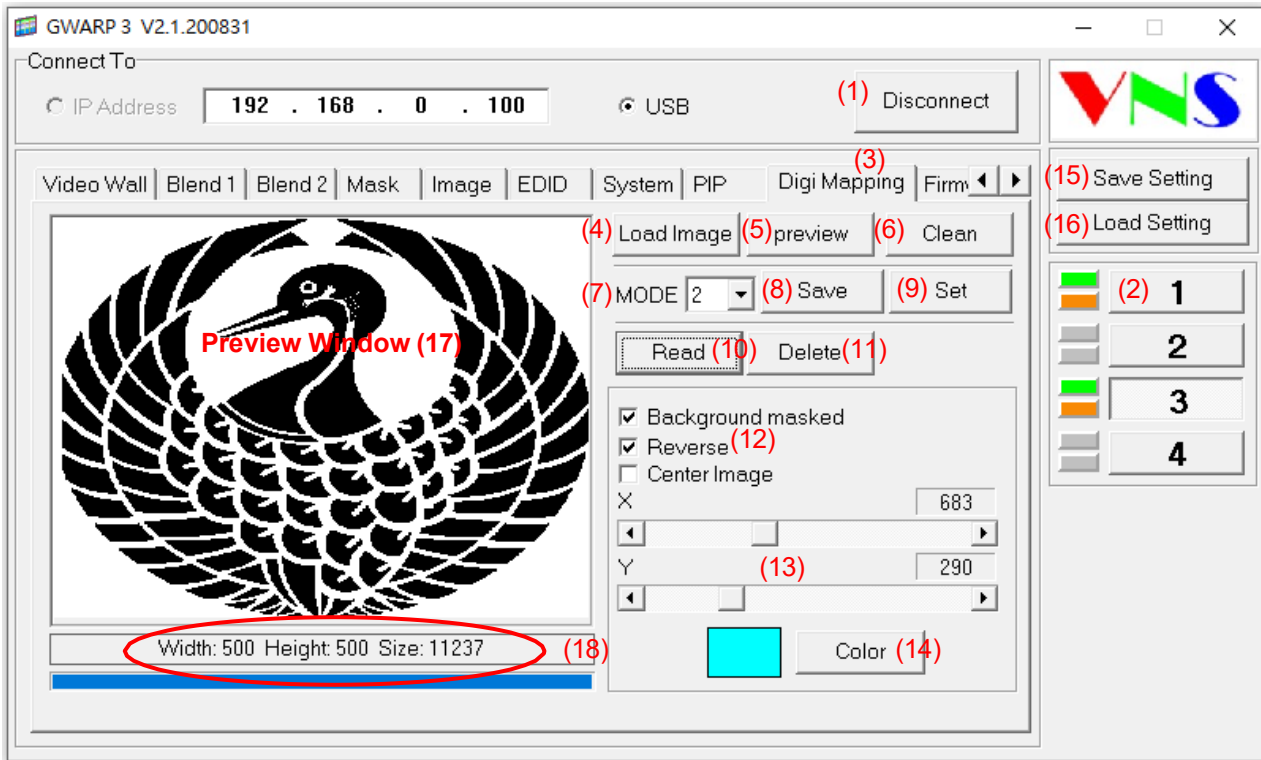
GWARP 3 V2.1.200831

Connect To

IP Address 192 . 168 . 0 . 100

USB

(1) Disconnect

VNS

Video Wall | Blend 1 | Blend 2 | Mask | Image | EDID | System | PIP | (3) Digi Mapping | Firmw

(15) Save Setting

(16) Load Setting

(4) Load Image (5) preview (6) Clean

(7) MODE 2 (8) Save (9) Set

Read (10) Delete (11)

Preview Window (17)

Background masked

Reverse (12)

Center Image

X 683

Y (13) 290

Color (14)

Width: 500 Height: 500 Size: 11237 (18)

(2) 1

2

3

4